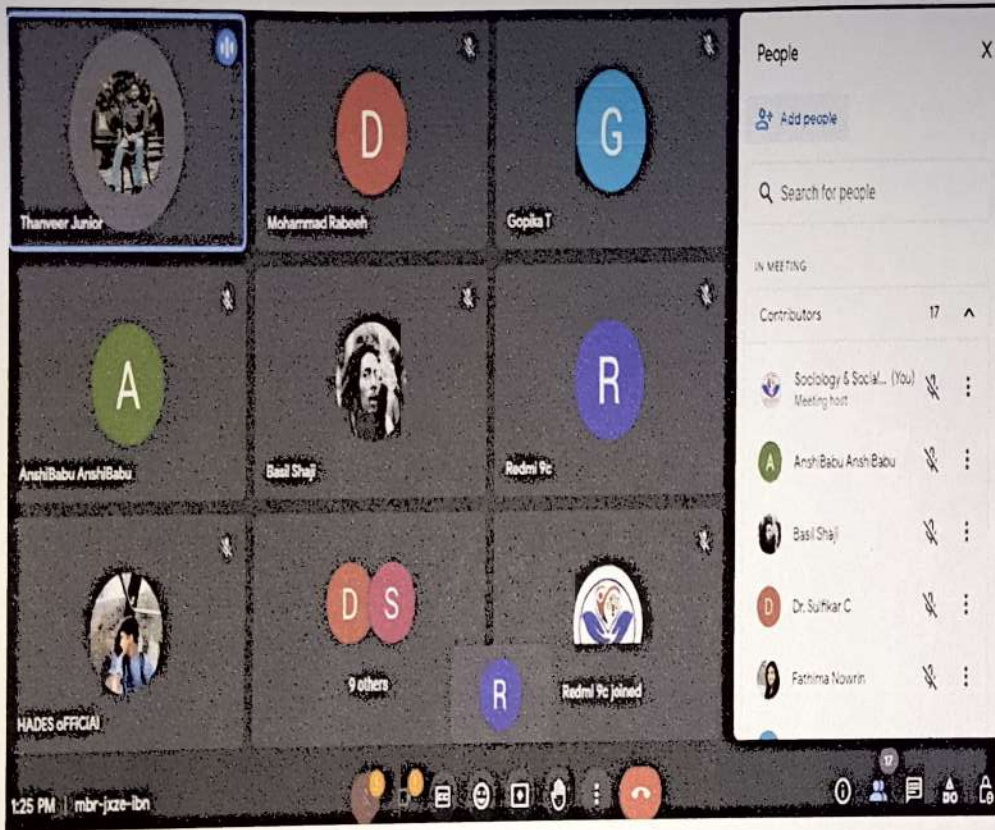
D

G

Thanveer Junior

Mohammad Rabeeh

Gopika T

A

R

AnshiBabu AnshiBabu

Basil Shaji

Redmi 9c

D S

9 others

R

Redmi 9c joined

HADES oFFICIAL

People

Add people

Search for people

IN MEETING

Contributors 17

Sociology & Social... (You)
Meeting host

A AnshiBabu AnshiBabu

Basil Shaji

D Dr. Sulfikar C

Fathima Nowrin

17

1:25 PM | mbr-jxze-ibn